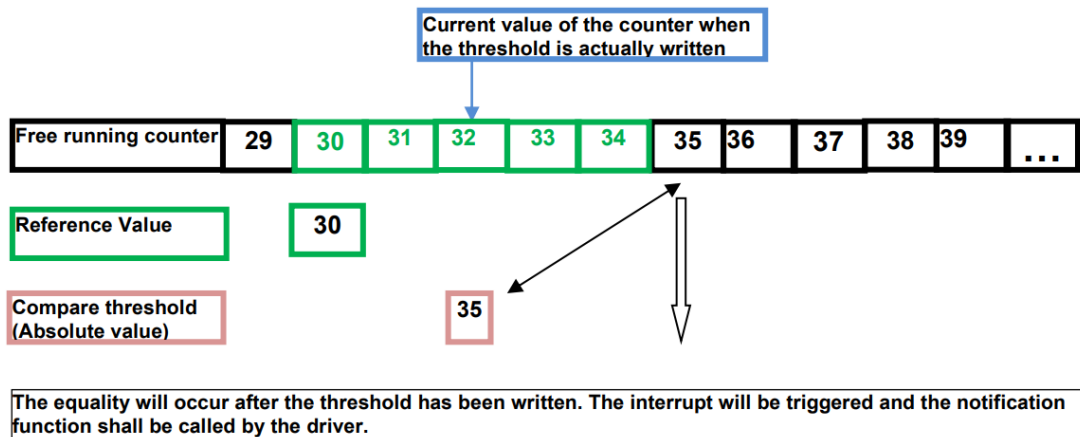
Current value of the counter when the threshold is actually written

| Free running counter | 29 | 30 | 31 | 32 | 33 | 34 | 35 | 36 | 37 | 38 | 39 | ... |
|---|---|---|---|---|---|---|---|---|---|---|---|---|

Reference Value

30

Compare threshold (Absolute value)

35

The equality will occur after the threshold has been written. The interrupt will be triggered and the notification function shall be called by the driver.